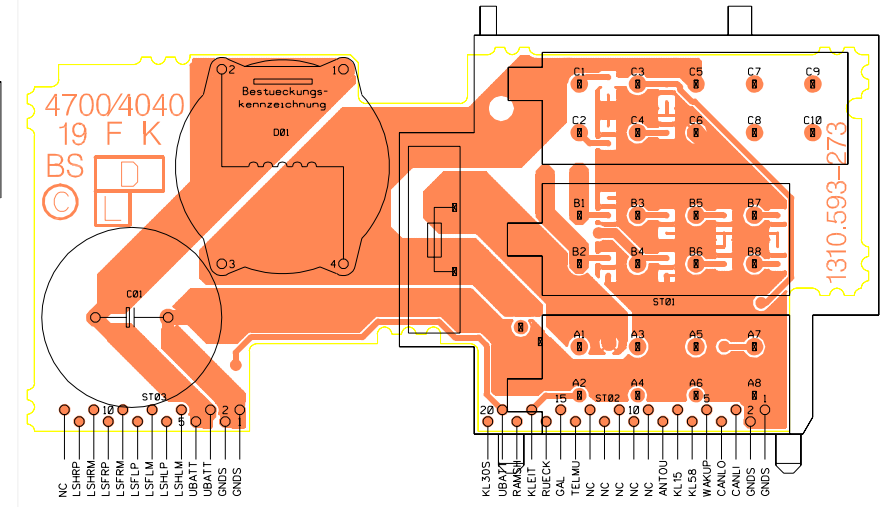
4700/4040
19 F K
BS
D
L
©
2
1
Bestueckungs-
kennzeichnung
D01
3
4
C01
ST03
10
5
2
NC
LSHRP
LSHRM
LSFRP
LSFRM
LSFLP
LSFLM
LSHLP
LSHLM
UBATT
UBATT
GNDS
GNDS
C1
C3
C5
C7
C9
C2
C4
C6
C8
C10
1310.593-273
B1
B3
B5
B7
B2
B4
B6
B8
ST01
A1
A3
A5
A7
A2
A4
A6
A8
20
15
ST02
10
5
2
1
KL30S
UBATT
RAMSH
KLEIT
RUECK
GAL
TELMU
NC
NC
NC
NC
ANTOU
KL15
KL58
WAKUP
CANLO
CANLI
GNDS
GNDS